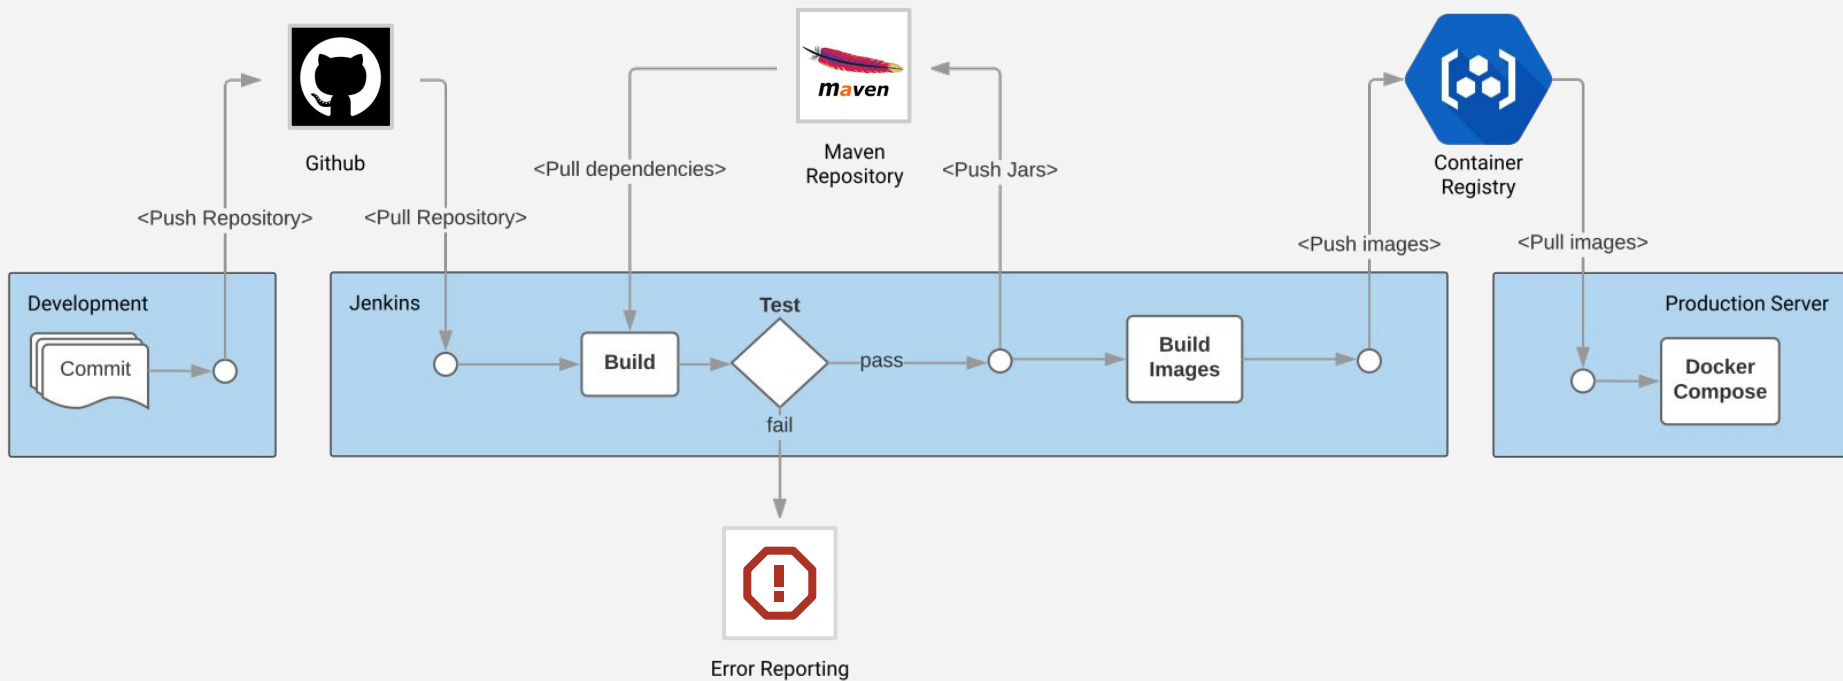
Github

maven

Maven Repository

Container Registry

<Pull dependencies>

<Push Jars>

<Push Repository>

<Pull Repository>

<Push images>

<Pull images>

Development

Commit

Jenkins

Test

Build

pass

fail

Build Images

Production Server

Docker Compose

Error Reporting